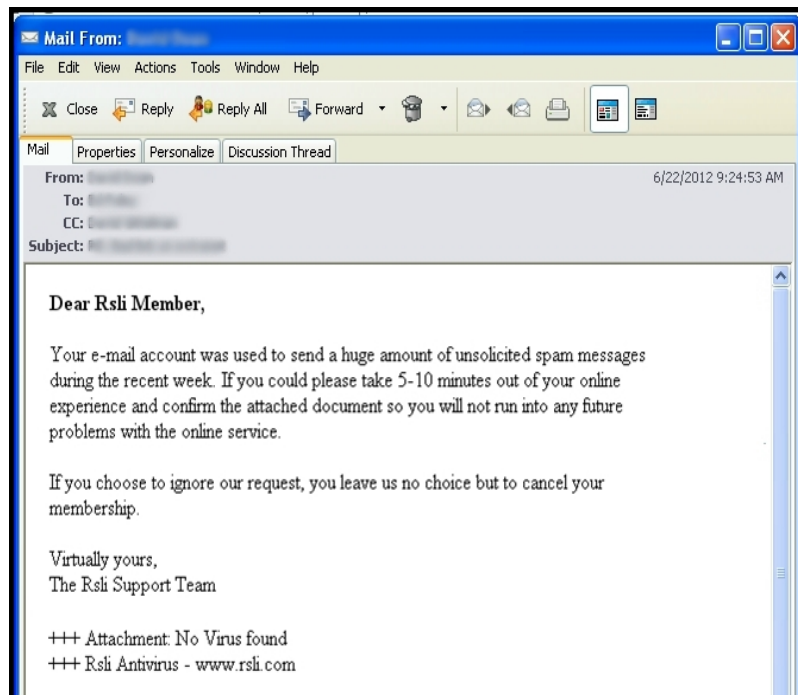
Mail From: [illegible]

File Edit View Actions Tools Window Help

Close Reply Reply All Forward

Mail | Properties | Personalize | Discussion Thread

From: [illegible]
To: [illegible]
CC: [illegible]
Subject: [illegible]

6/22/2012 9:24:53 AM

Dear Rsli Member,

Your e-mail account was used to send a huge amount of unsolicited spam messages during the recent week. If you could please take 5-10 minutes out of your online experience and confirm the attached document so you will not run into any future problems with the online service.

If you choose to ignore our request, you leave us no choice but to cancel your membership.

Virtually yours,
The Rsli Support Team

+++ Attachment: No Virus found
+++ Rsli Antivirus - www.rsli.com